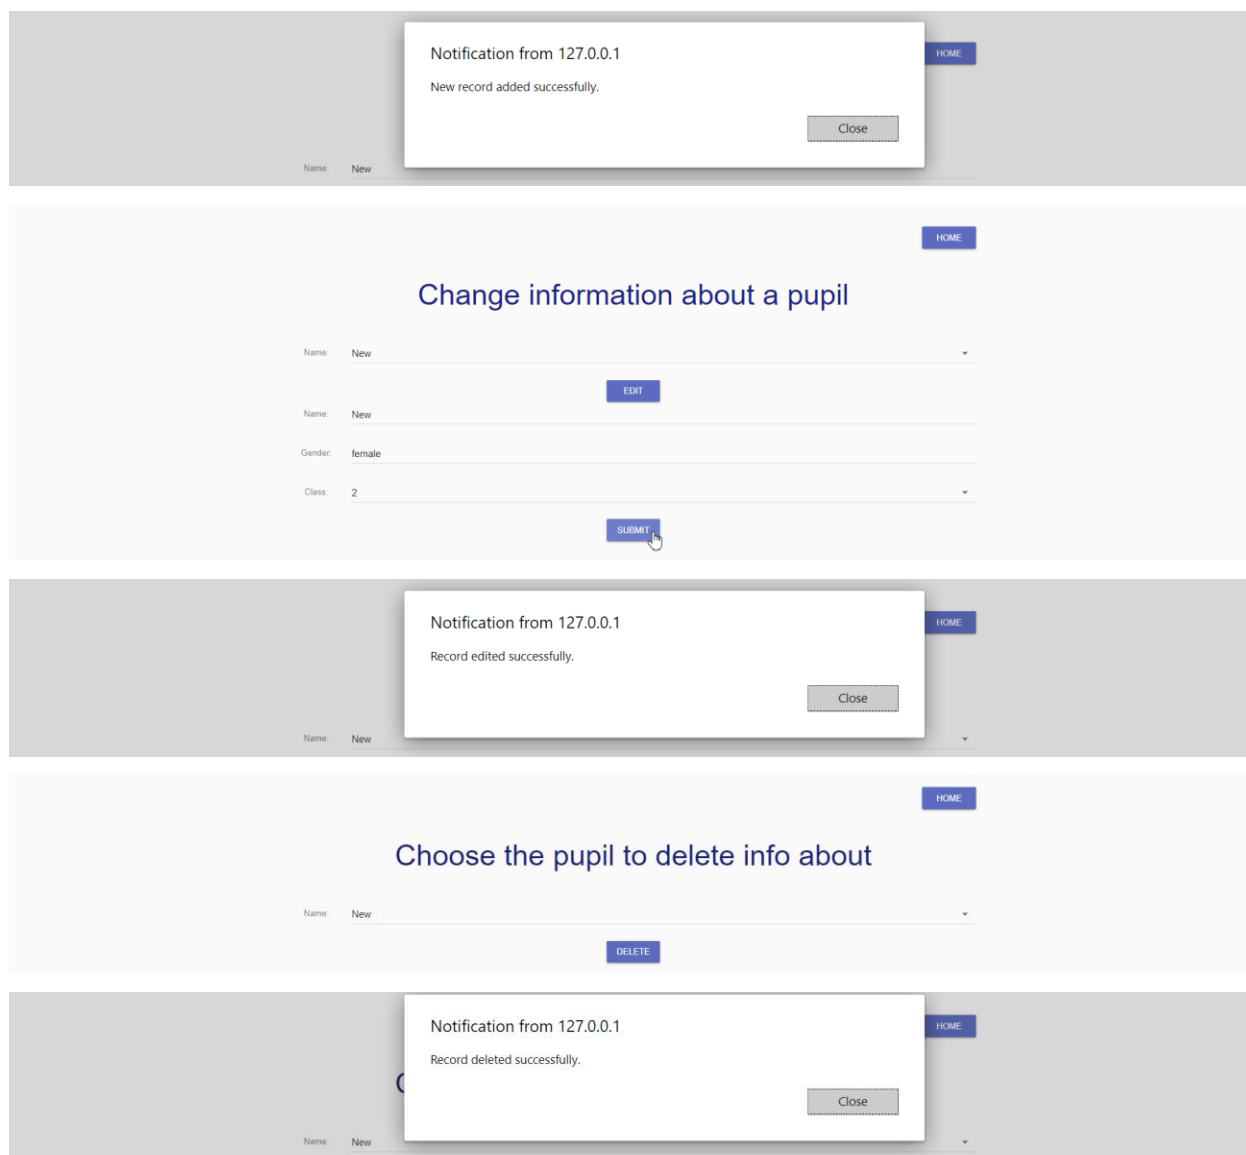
Notification from 127.0.0.1

New record added successfully.

Close

HOME

Name: New

HOME

Change information about a pupil

Name: New

EDIT

Name: New

Gender: female

Class: 2

SUBMIT

Notification from 127.0.0.1

Record edited successfully.

Close

HOME

Name: New

HOME

Choose the pupil to delete info about

Name: New

DELETE

Notification from 127.0.0.1

Record deleted successfully.

Close

HOME

Name: New